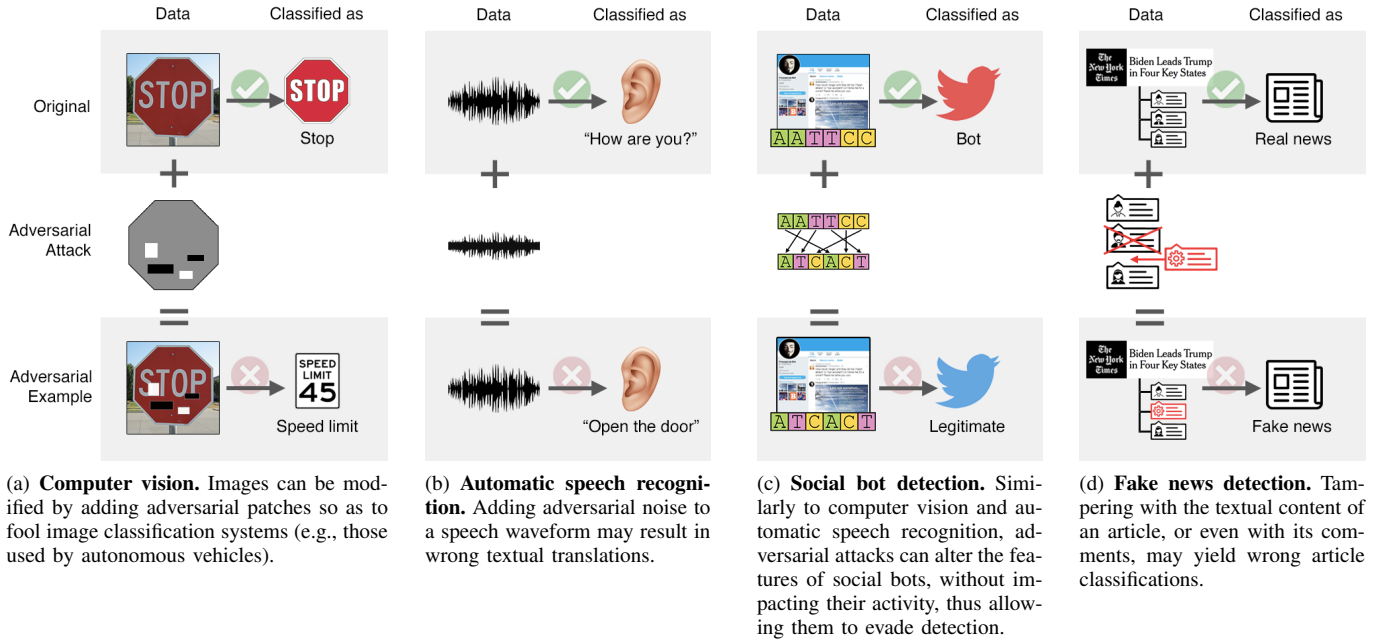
Data Classified as

Original

STOP

STOP

Stop

+

Adversarial Attack

=

Adversarial Example

STOP

SPEED LIMIT 45

Speed limit

(a) **Computer vision.** Images can be modified by adding adversarial patches so as to fool image classification systems (e.g., those used by autonomous vehicles).

Data Classified as

"How are you?"

+

=

"Open the door"

(b) **Automatic speech recognition.** Adding adversarial noise to a speech waveform may result in wrong textual translations.

Data Classified as

AATTCC

Bot

+

AATTCC

ATCACT

=

ATCACT

Legitimate

(c) **Social bot detection.** Similarly to computer vision and automatic speech recognition, adversarial attacks can alter the features of social bots, without impacting their activity, thus allowing them to evade detection.

Data Classified as

The New York Times Biden Leads Trump in Four Key States

Real news

+

=

The New York Times Biden Leads Trump in Four Key States

Fake news

(d) **Fake news detection.** Tampering with the textual content of an article, or even with its comments, may yield wrong article classifications.